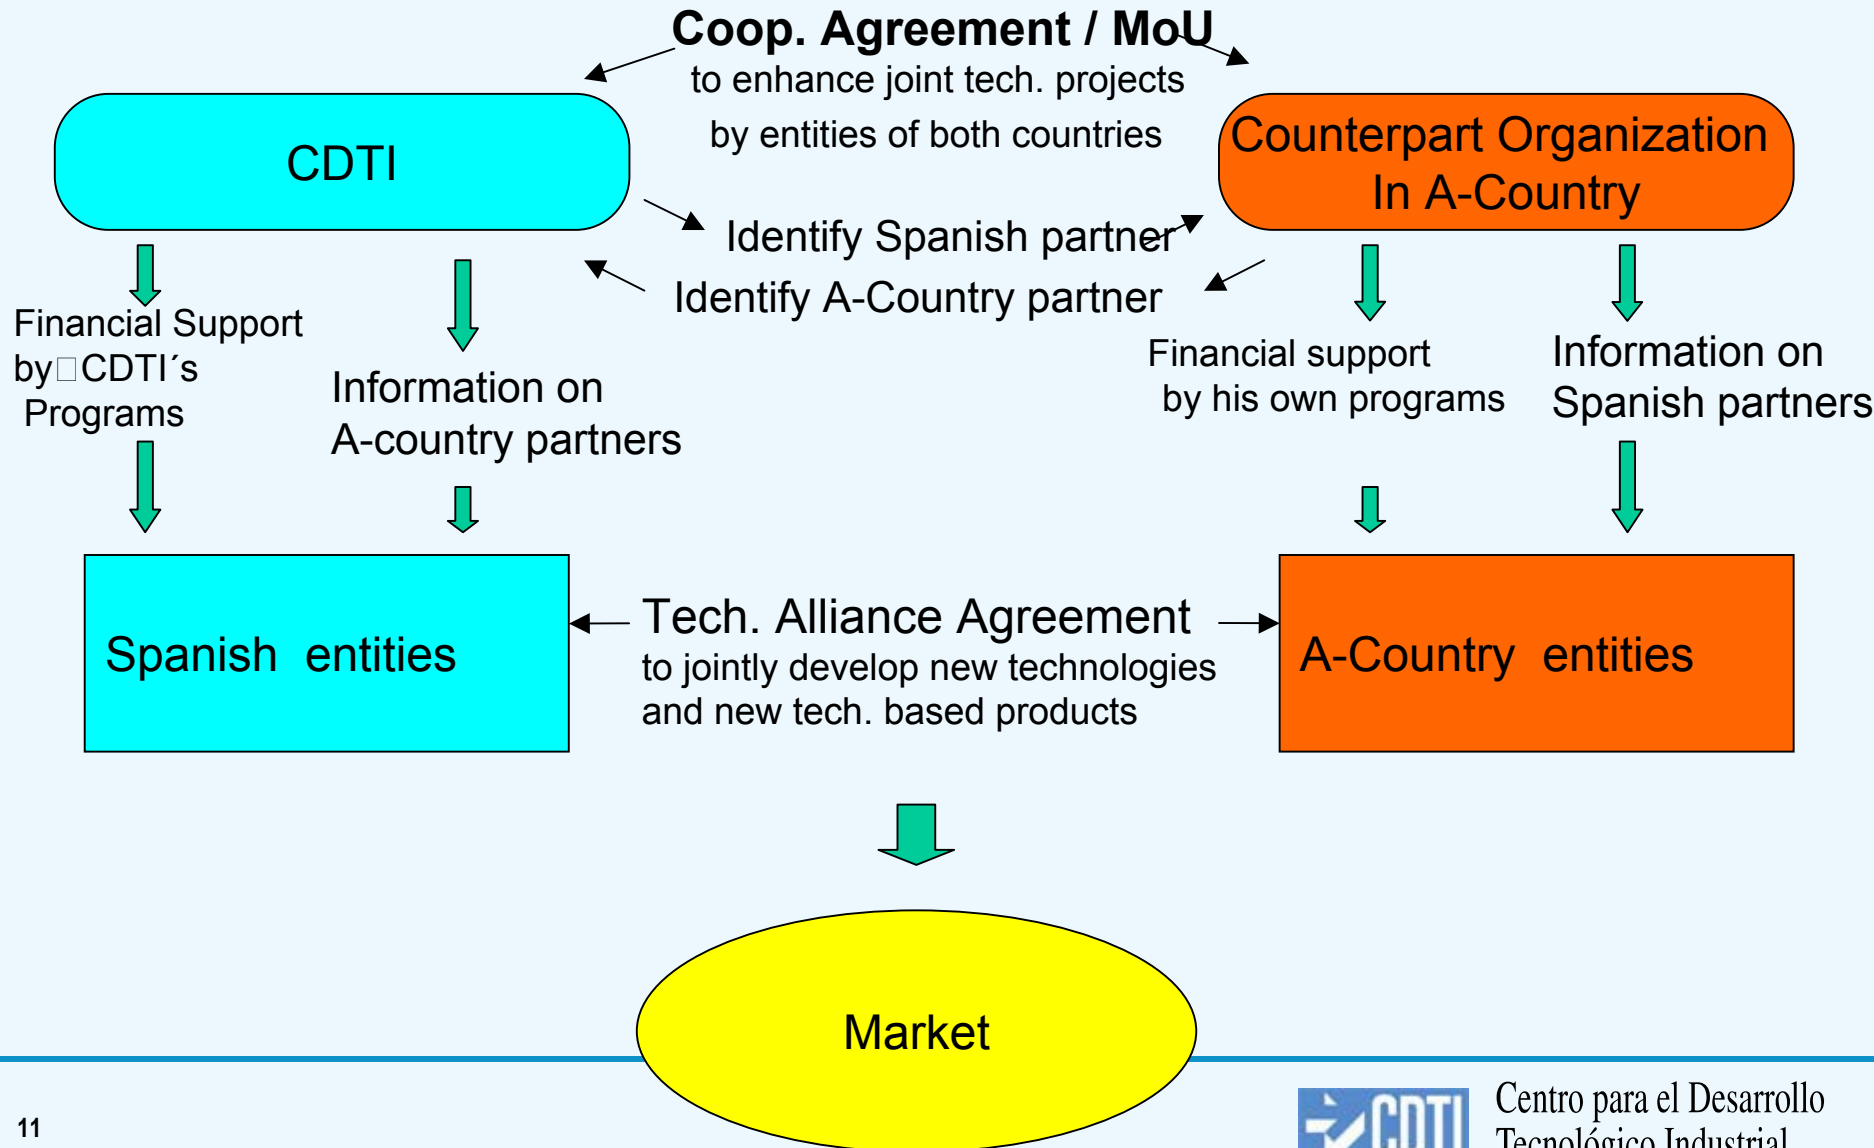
Coop. Agreement / MoU
to enhance joint tech. projects
by entities of both countries

CDTI

Counterpart Organization
In A-Country

Identify Spanish partner

Identify A-Country partner

Financial Support
by□CDTI´s
Programs

Information on
A-country partners

Financial support
by his own programs

Information on
Spanish partners

Spanish entities

Tech. Alliance Agreement
to jointly develop new technologies
and new tech. based products

A-Country entities

Market

11

CDTI

Centro para el Desarrollo
Tecnológico Industrial